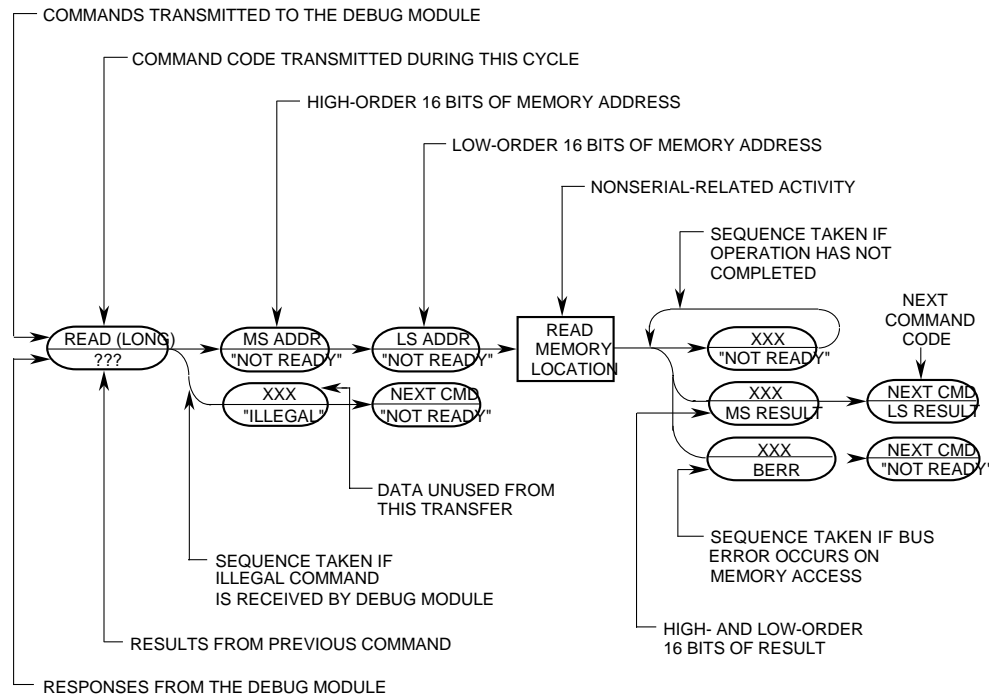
COMMANDS TRANSMITTED TO THE DEBUG MODULE

COMMAND CODE TRANSMITTED DURING THIS CYCLE

HIGH-ORDER 16 BITS OF MEMORY ADDRESS

LOW-ORDER 16 BITS OF MEMORY ADDRESS

NONSERIAL-RELATED ACTIVITY

SEQUENCE TAKEN IF OPERATION HAS NOT COMPLETED

NEXT COMMAND CODE

READ (LONG)
???

MS ADDR
"NOT READY"

LS ADDR
"NOT READY"

READ MEMORY LOCATION

XXX
"NOT READY"

XXX
MS RESULT

NEXT CMD
LS RESULT

XXX
"ILLEGAL"

NEXT CMD
"NOT READY"

XXX
BERR

NEXT CMD
"NOT READY"

DATA UNUSED FROM THIS TRANSFER

SEQUENCE TAKEN IF BUS ERROR OCCURS ON MEMORY ACCESS

SEQUENCE TAKEN IF ILLEGAL COMMAND IS RECEIVED BY DEBUG MODULE

RESULTS FROM PREVIOUS COMMAND

HIGH- AND LOW-ORDER 16 BITS OF RESULT

RESPONSES FROM THE DEBUG MODULE